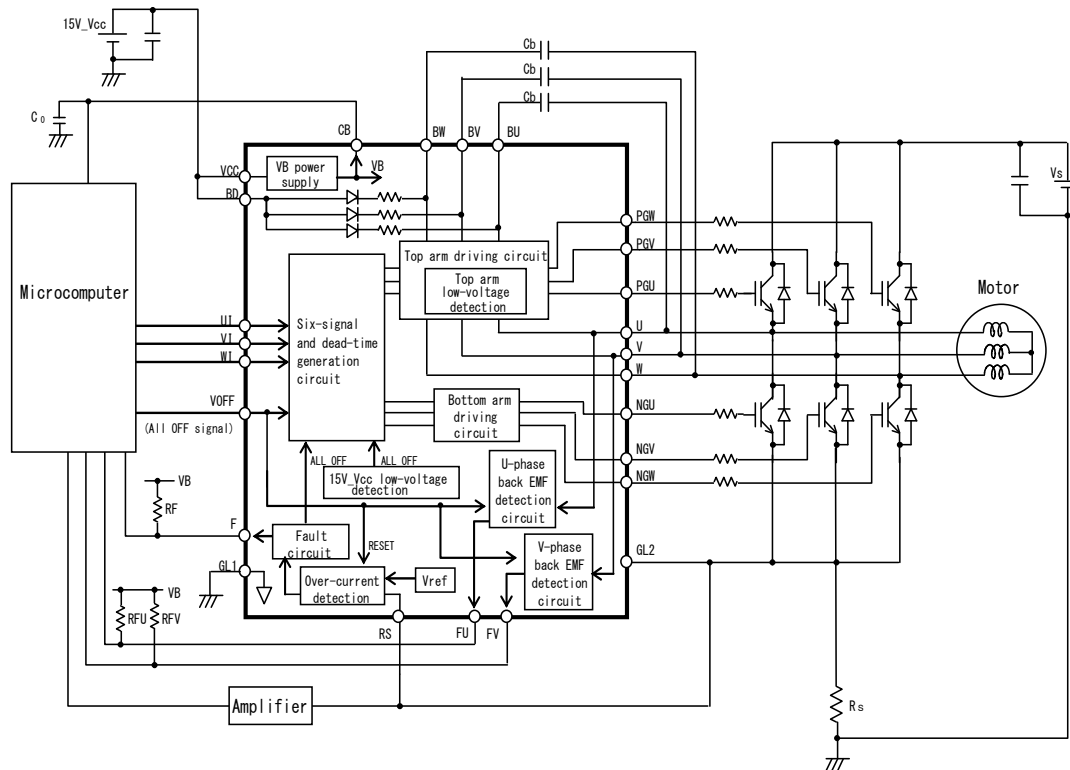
15V_Vcc

Cb
Cb
Cb

$C_0$

CB BW BV BU

VCC
VB power supply
VB
BD

Vs

PGW
PGV
Top arm driving circuit
Top arm low-voltage detection
PGU

Microcomputer

Motor

UI
VI
WI
Six-signal and dead-time generation circuit

U
V
W

VOFF
(All OFF signal)

Bottom arm driving circuit

NGU
NGV
NGW

ALL OFF
ALL OFF
15V_Vcc low-voltage detection

U-phase back EMF detection circuit

VB
RF
F
Fault circuit
RESET

V-phase back EMF detection circuit

GL2

GL1
Over-current detection
Vref

VB
RFU
RFV

RS
FU
FV

Amplifier

Rs